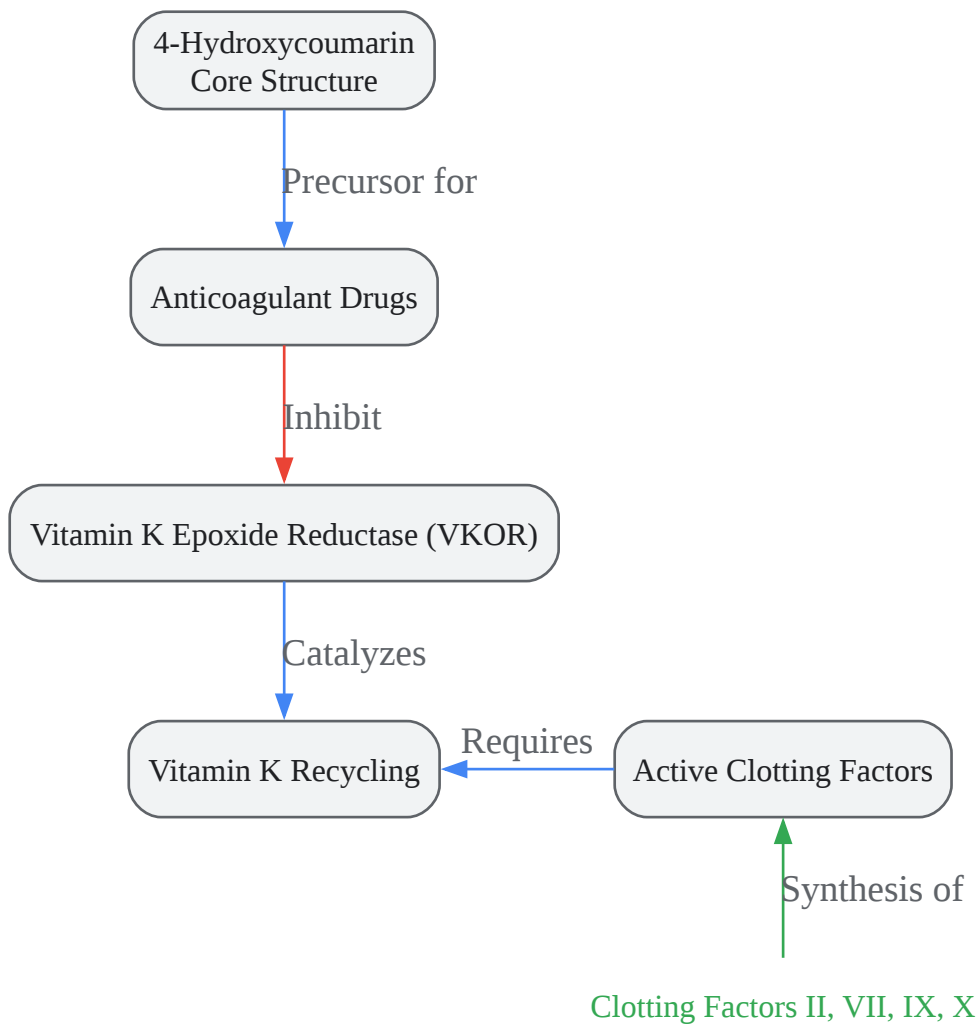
4-Hydroxycoumarin Core Structure

Precursor for

Anticoagulant Drugs

Inhibit

Vitamin K Epoxide Reductase (VKOR)

Catalyzes

Vitamin K Recycling

Requires

Active Clotting Factors

Synthesis of

Clotting Factors II, VII, IX, X